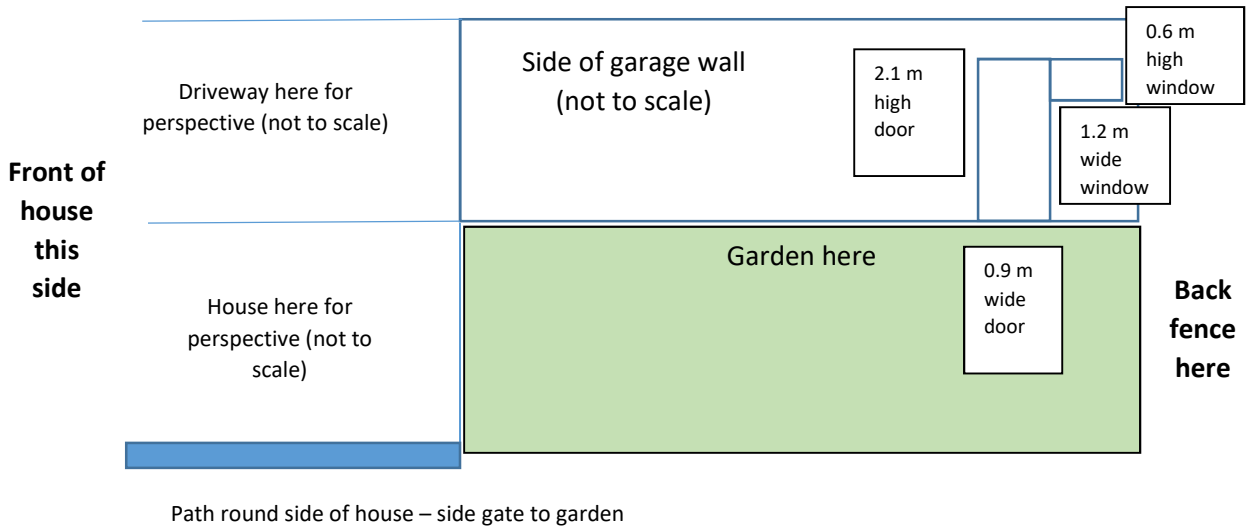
Driveway here for perspective (not to scale)

Side of garage wall (not to scale)

2.1 m high door

0.6 m high window

1.2 m wide window

Front of house this side

Garden here

0.9 m wide door

Back fence here

House here for perspective (not to scale)

Path round side of house – side gate to garden